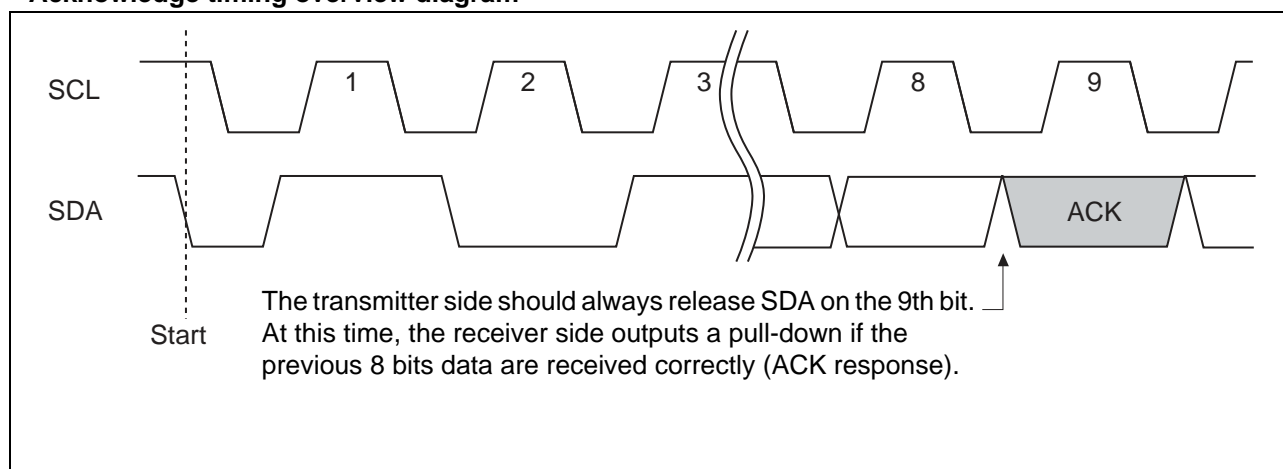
Acknowledge timing overview diagram

SCL
1
2
3
8
9

SDA
ACK

Start

The transmitter side should always release SDA on the 9th bit. At this time, the receiver side outputs a pull-down if the previous 8 bits data are received correctly (ACK response).